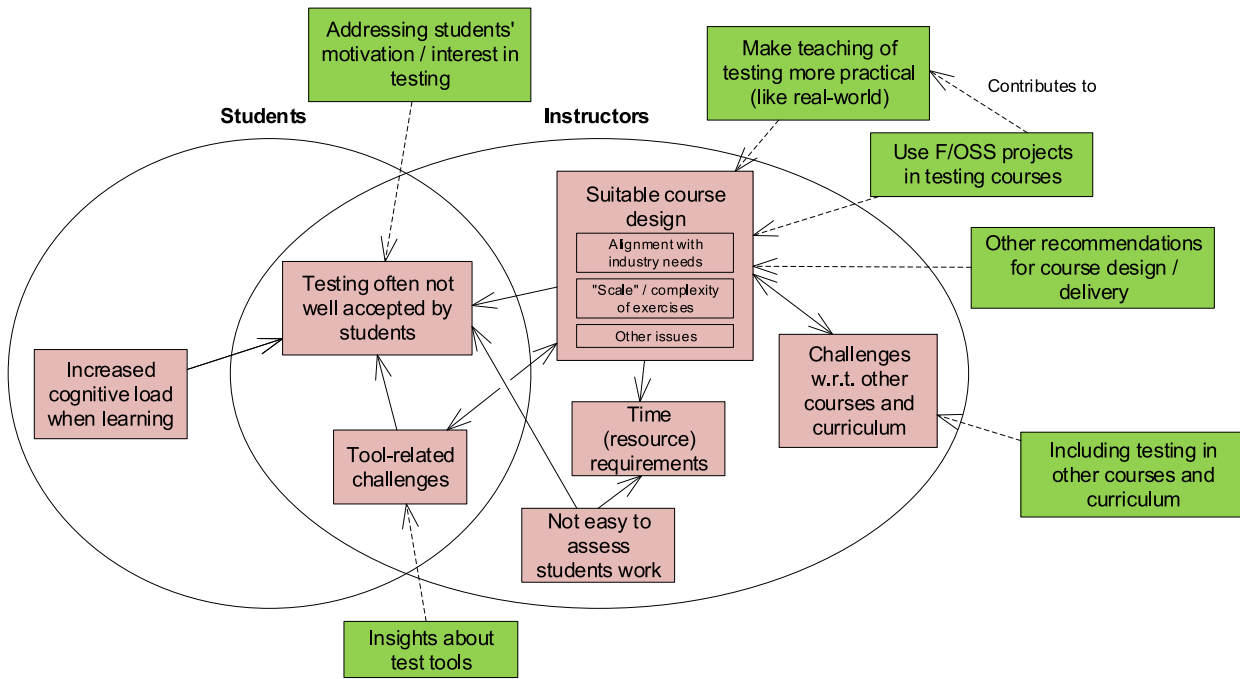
Addressing students' motivation / interest in testing

Make teaching of testing more practical (like real-world)

Contributes to

Students

Instructors

Use F/OSS projects in testing courses

Suitable course design

Alignment with industry needs

"Scale" / complexity of exercises

Other issues

Other recommendations for course design / delivery

Testing often not well accepted by students

Increased cognitive load when learning

Challenges w.r.t. other courses and curriculum

Time (resource) requirements

Tool-related challenges

Including testing in other courses and curriculum

Not easy to assess students work

Insights about test tools